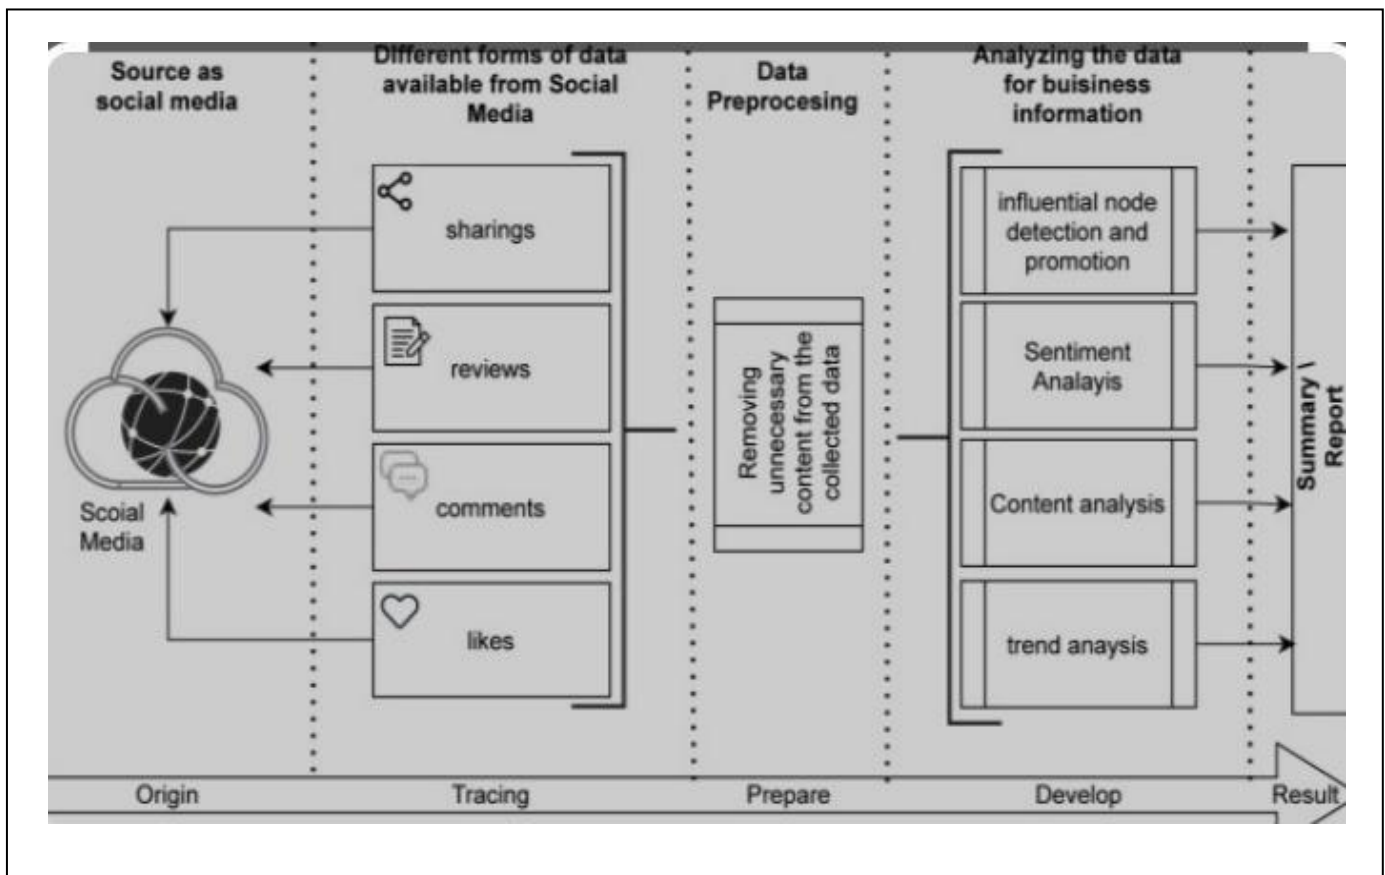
Source as social media

Different forms of data available from Social Media

Data Preprocesing

Analyzing the data for buisiness information

sharings

reviews

comments

likes

Scoial Media

Removing unnecessary content from the collected data

influential node detection and promotion

Sentiment Analayis

Content analysis

trend anaysis

Summary \ Report

Origin

Tracing

Prepare

Develop

Result